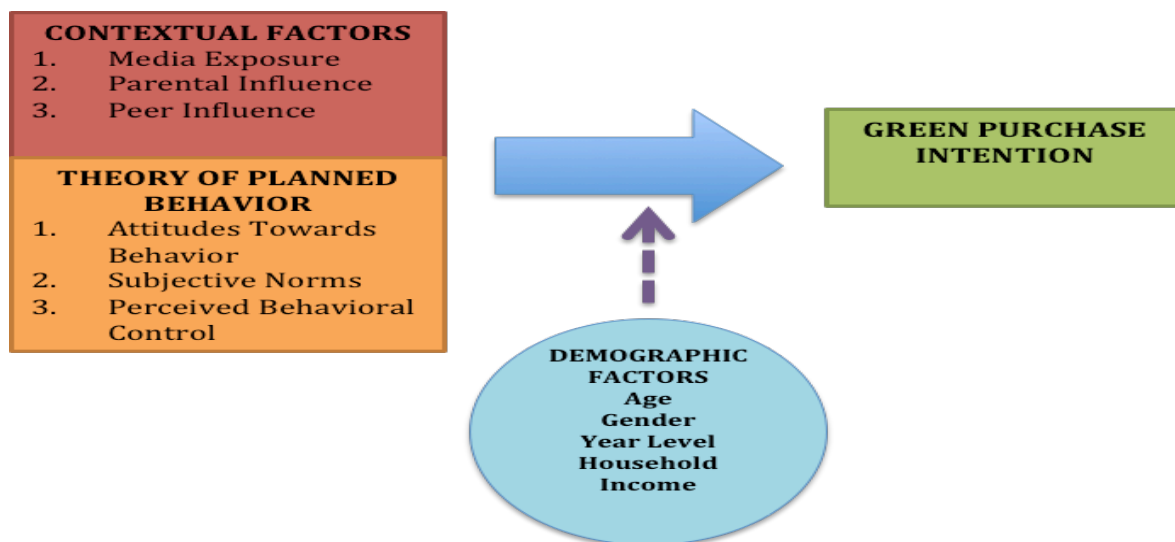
CONTEXTUAL FACTORS
1. Media Exposure
2. Parental Influence
3. Peer Influence

THEORY OF PLANNED BEHAVIOR
1. Attitudes Towards Behavior
2. Subjective Norms
3. Perceived Behavioral Control

GREEN PURCHASE INTENTION

DEMOGRAPHIC FACTORS
Age
Gender
Year Level
Household Income